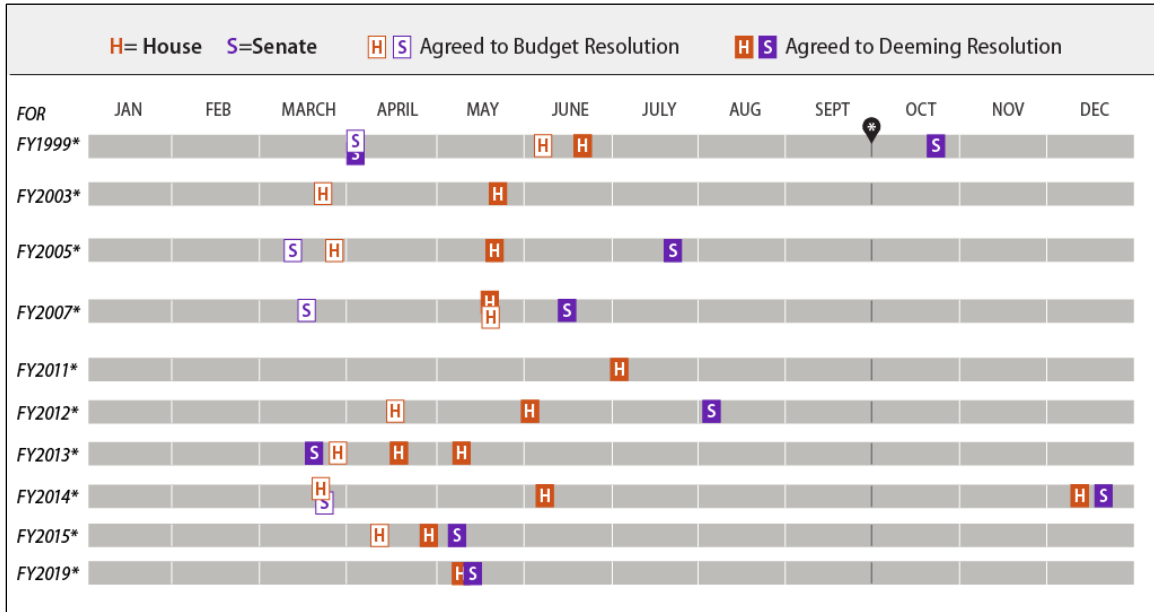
H= House S=Senate H S Agreed to Budget Resolution H S Agreed to Deeming Resolution

FOR

| | JAN | FEB | MARCH | APRIL | MAY | JUNE | JULY | AUG | SEPT | OCT | NOV | DEC |
|---|---|---|---|---|---|---|---|---|---|---|---|---|
| FY1999* | | | S S | | | H H | | | * | S | | |
| FY2003* | | | H | | H | | | | | | | |
| FY2005* | | | S H | | H | | S | | | | | |
| FY2007* | | | S | | H H | S | | | | | | |
| FY2011* | | | | | | H | | | | | | |
| FY2012* | | | | H | H | | S | | | | | |
| FY2013* | | | S H | H | H | | | | | | | |
| FY2014* | | | H S | | | H | | | | | | H S |
| FY2015* | | | | H | H S | | | | | | | |
| FY2019* | | | | | H S | | | | | | | |